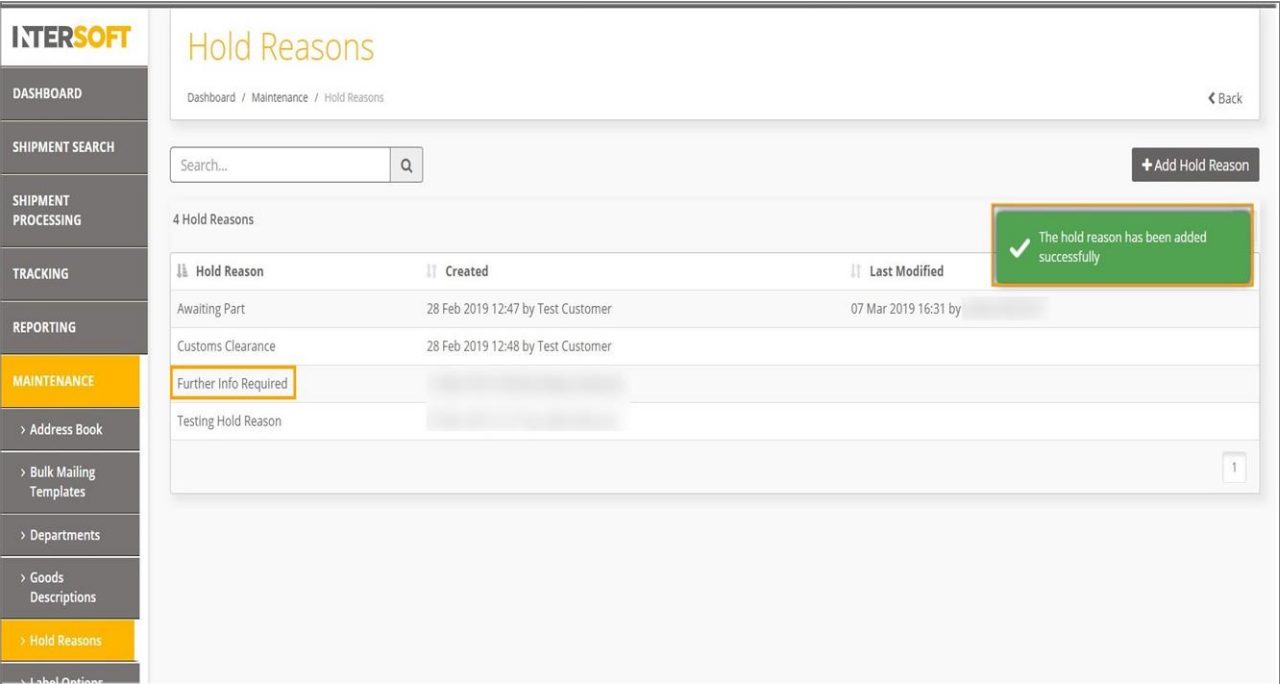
INTERSOFT

DASHBOARD

SHIPMENT SEARCH

SHIPMENT PROCESSING

TRACKING

REPORTING

MAINTENANCE

› Address Book

› Bulk Mailing Templates

› Departments

› Goods Descriptions

› Hold Reasons

› Label Options

Hold Reasons

Dashboard / Maintenance / Hold Reasons

‹ Back

Search...

+ Add Hold Reason

4 Hold Reasons

The hold reason has been added successfully

| Hold Reason | Created | Last Modified |
|---|---|---|
| Awaiting Part | 28 Feb 2019 12:47 by Test Customer | 07 Mar 2019 16:31 by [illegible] |
| Customs Clearance | 28 Feb 2019 12:48 by Test Customer | |
| Further Info Required | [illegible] | |
| Testing Hold Reason | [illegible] | |

1